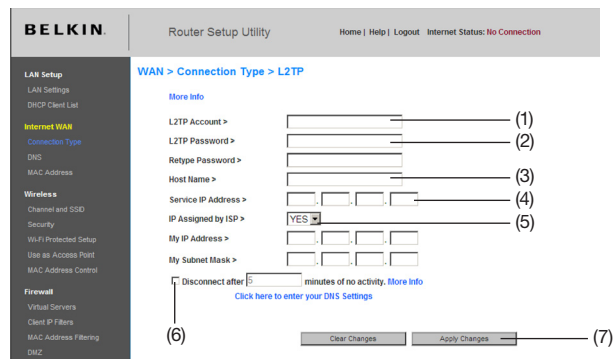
BELKIN.

Router Setup Utility

Home | Help | Logout Internet Status: No Connection

LAN Setup
LAN Settings
DHCP Client List

Internet WAN
Connection Type
DNS
MAC Address

Wireless
Channel and SSID
Security
Wi-Fi Protected Setup
Use as Access Point
MAC Address Control

Firewall
Virtual Servers
Client IP Filters
MAC Address Filtering
DMZ

WAN > Connection Type > L2TP

More Info

L2TP Account > (1)

L2TP Password > (2)

Retype Password >

Host Name > (3)

Service IP Address > . . . (4)

IP Assigned by ISP > YES (5)

My IP Address > . . .

My Subnet Mask > . . .

Disconnect after 5 minutes of no activity. More Info

Click here to enter your DNS Settings

(6)

Clear Changes Apply Changes (7)